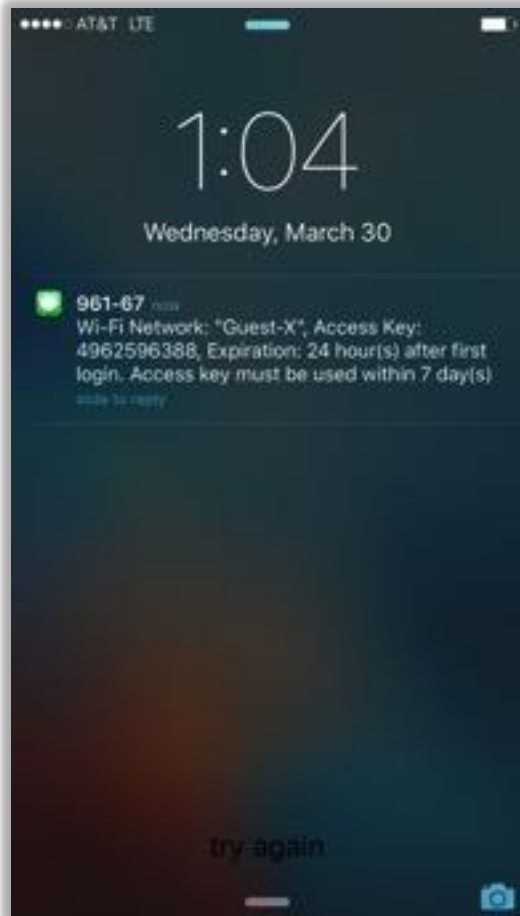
●●●● AT&T LTE

1:04

Wednesday, March 30

961-67 now
Wi-Fi Network: "Guest-X", Access Key: 4962596388, Expiration: 24 hour(s) after first login. Access key must be used within 7 day(s)
slide to reply

try again